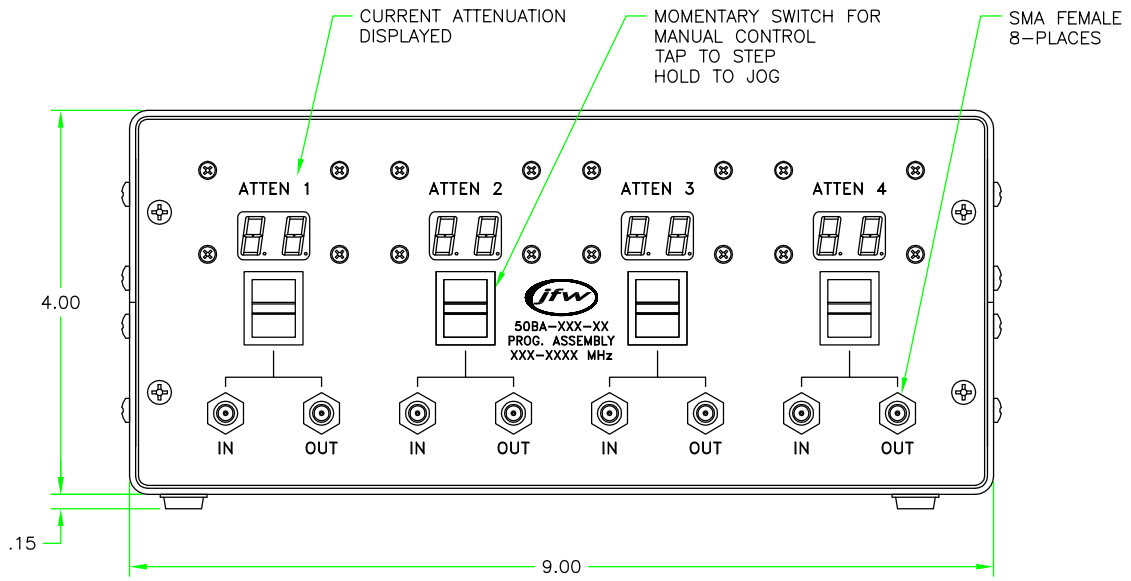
CURRENT ATTENUATION DISPLAYED

MOMENTARY SWITCH FOR MANUAL CONTROL TAP TO STEP HOLD TO JOG

SMA FEMALE 8-PLACES

ATTEN 1

ATTEN 2

ATTEN 3

ATTEN 4

8.8

8.8

8.8

8.8

jfw

50BA-XXX-XX
PROG. ASSEMBLY
XXX-XXXX MHz

IN OUT

IN OUT

IN OUT

IN OUT

4.00

.15

9.00